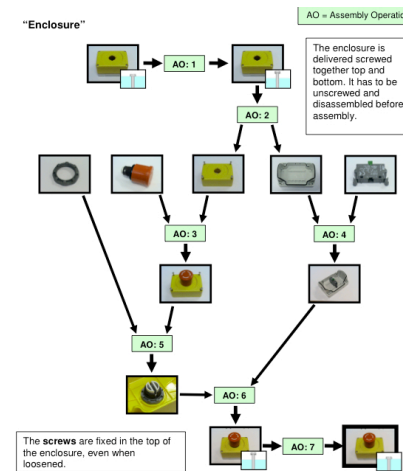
"Enclosure"

AO = Assembly Operati

AO: 1

The enclosure is delivered screwed together top and bottom. It has to be unscrewed and disassembled before assembly.

AO: 2

AO: 3

AO: 4

AO: 5

AO: 6

The **screws** are fixed in the top of the enclosure, even when loosened.

AO: 7